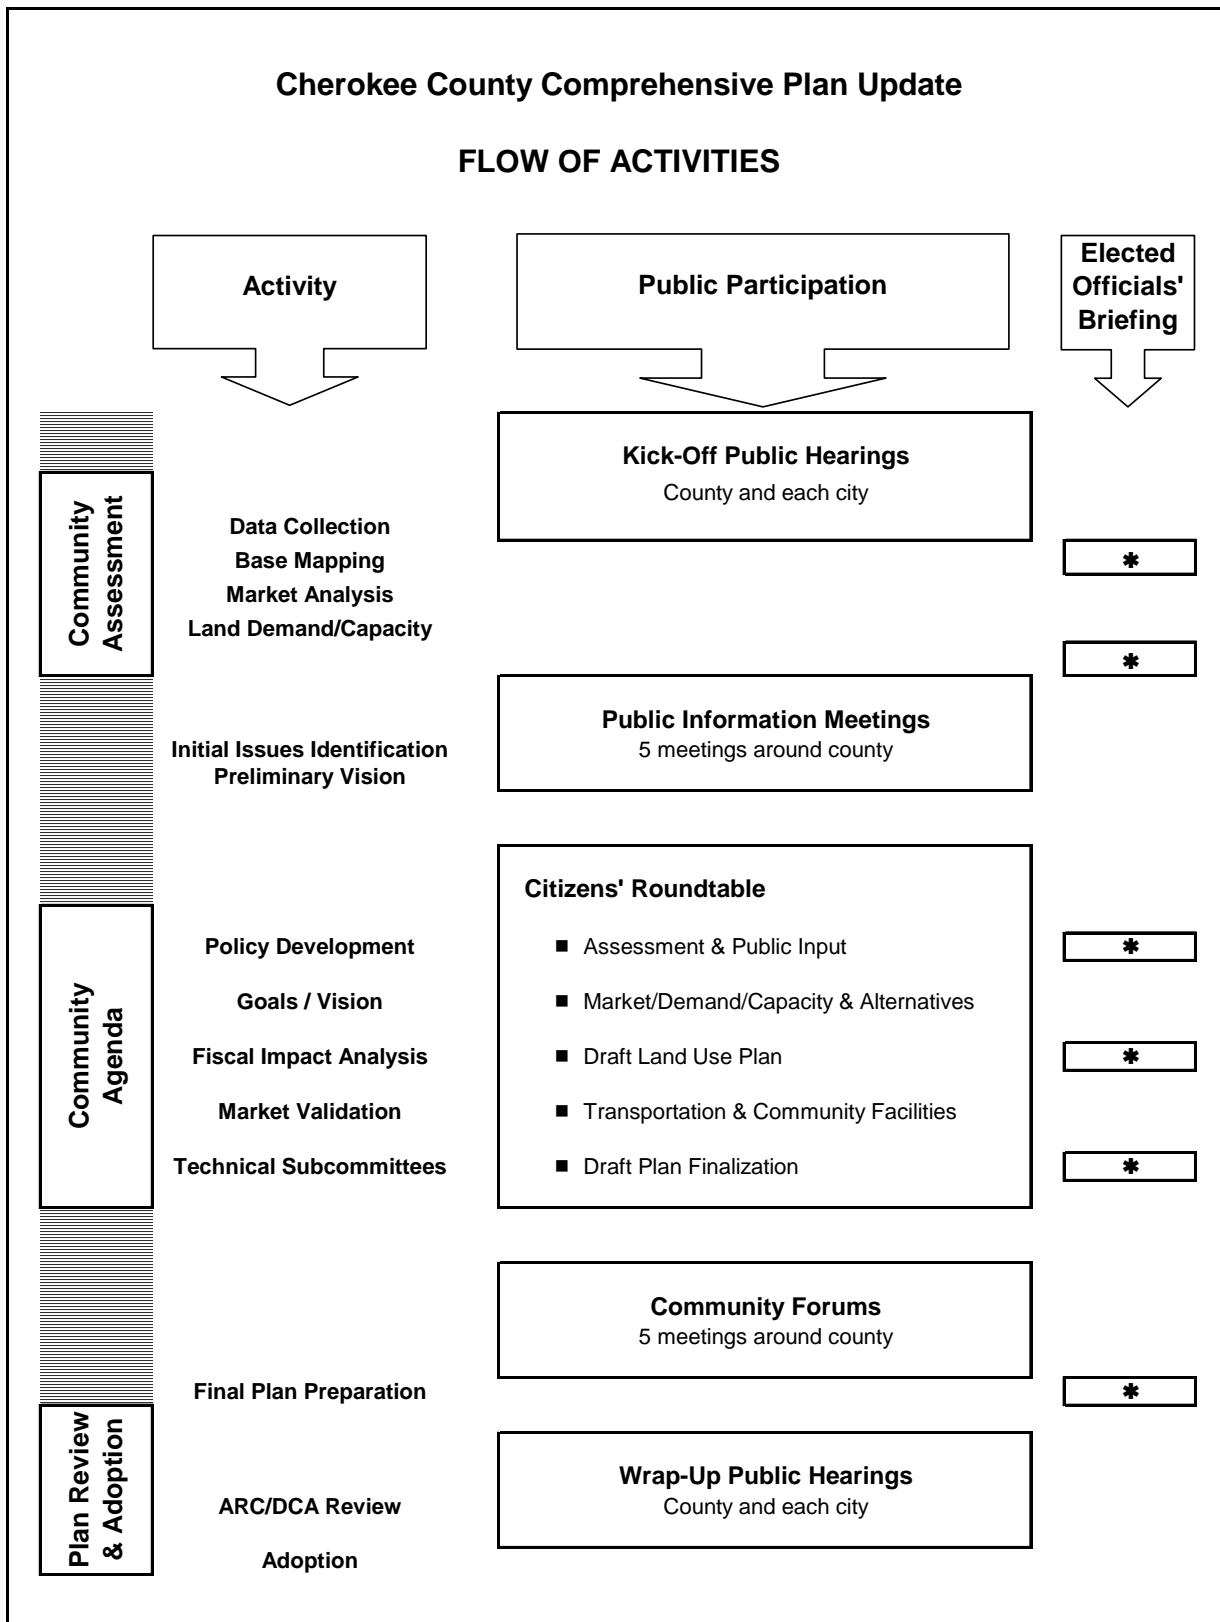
Cherokee County Comprehensive Plan Update

FLOW OF ACTIVITIES

Activity

Public Participation

Elected Officials' Briefing

Kick-Off Public Hearings
County and each city

Community Assessment

Data Collection
Base Mapping
Market Analysis
Land Demand/Capacity

✱

✱

Public Information Meetings
5 meetings around county

Initial Issues Identification
Preliminary Vision

Citizens' Roundtable

Community Agenda

Policy Development
Goals / Vision
Fiscal Impact Analysis
Market Validation
Technical Subcommittees

■ Assessment & Public Input
■ Market/Demand/Capacity & Alternatives
■ Draft Land Use Plan
■ Transportation & Community Facilities
■ Draft Plan Finalization

✱

✱

✱

Community Forums
5 meetings around county

Final Plan Preparation

✱

Plan Review & Adoption

Wrap-Up Public Hearings
County and each city

ARC/DCA Review

Adoption